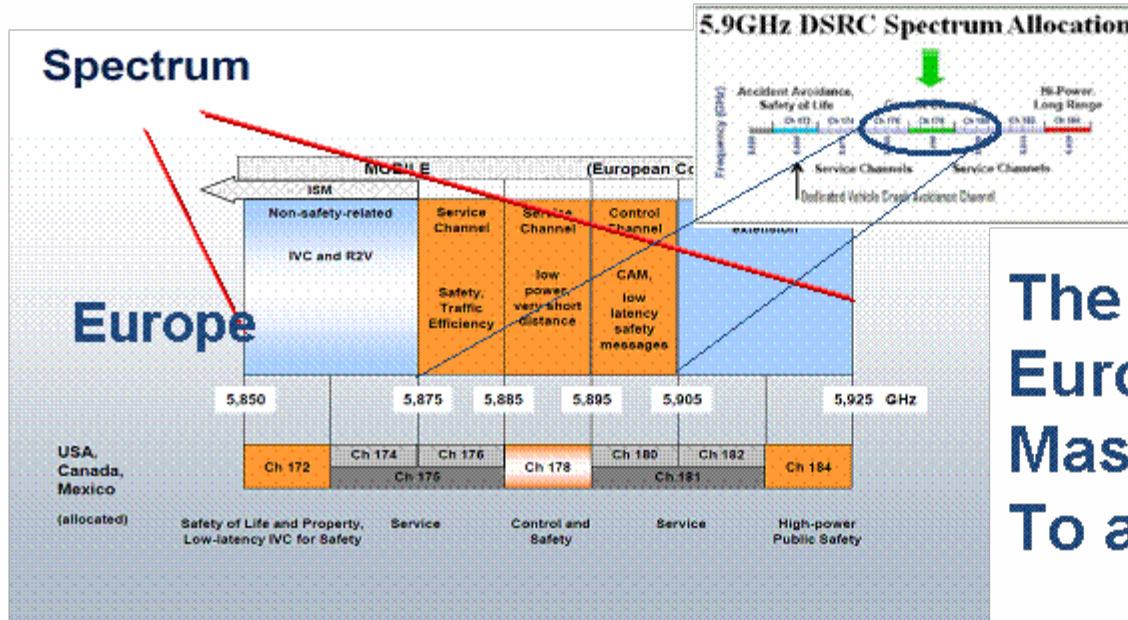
Spectrum

5.9GHz DSRC Spectrum Allocation

Accident Avoidance, Safety of Life

Hi-Power, Long Range

Frequency (GHz)

Ch 172 Ch 174 Ch 176 Ch 178 Ch 180 Ch 182 Ch 184

Service Channels

Service Channels

Dedicated Vehicle Crash Avoidance Channel

MOBILE

(European Co

ISM

Non-safety-related

IVC and R2V

Service Channel

Safety, Traffic Efficiency

Service Channel

low power, very short distance

Control Channel

CAM, low latency safety messages

extension

Europe

5,850

5,875

5,885

5,895

5,905

5,925 GHz

USA, Canada, Mexico

(allocated)

Ch 172

Ch 174

Ch 176

Ch 175

Ch 178

Ch 180

Ch 182

Ch 181

Ch 184

Safety of Life and Property, Low-latency IVC for Safety

Service

Control and Safety

Service

High-power Public Safety

The
Euro
Mas
To a